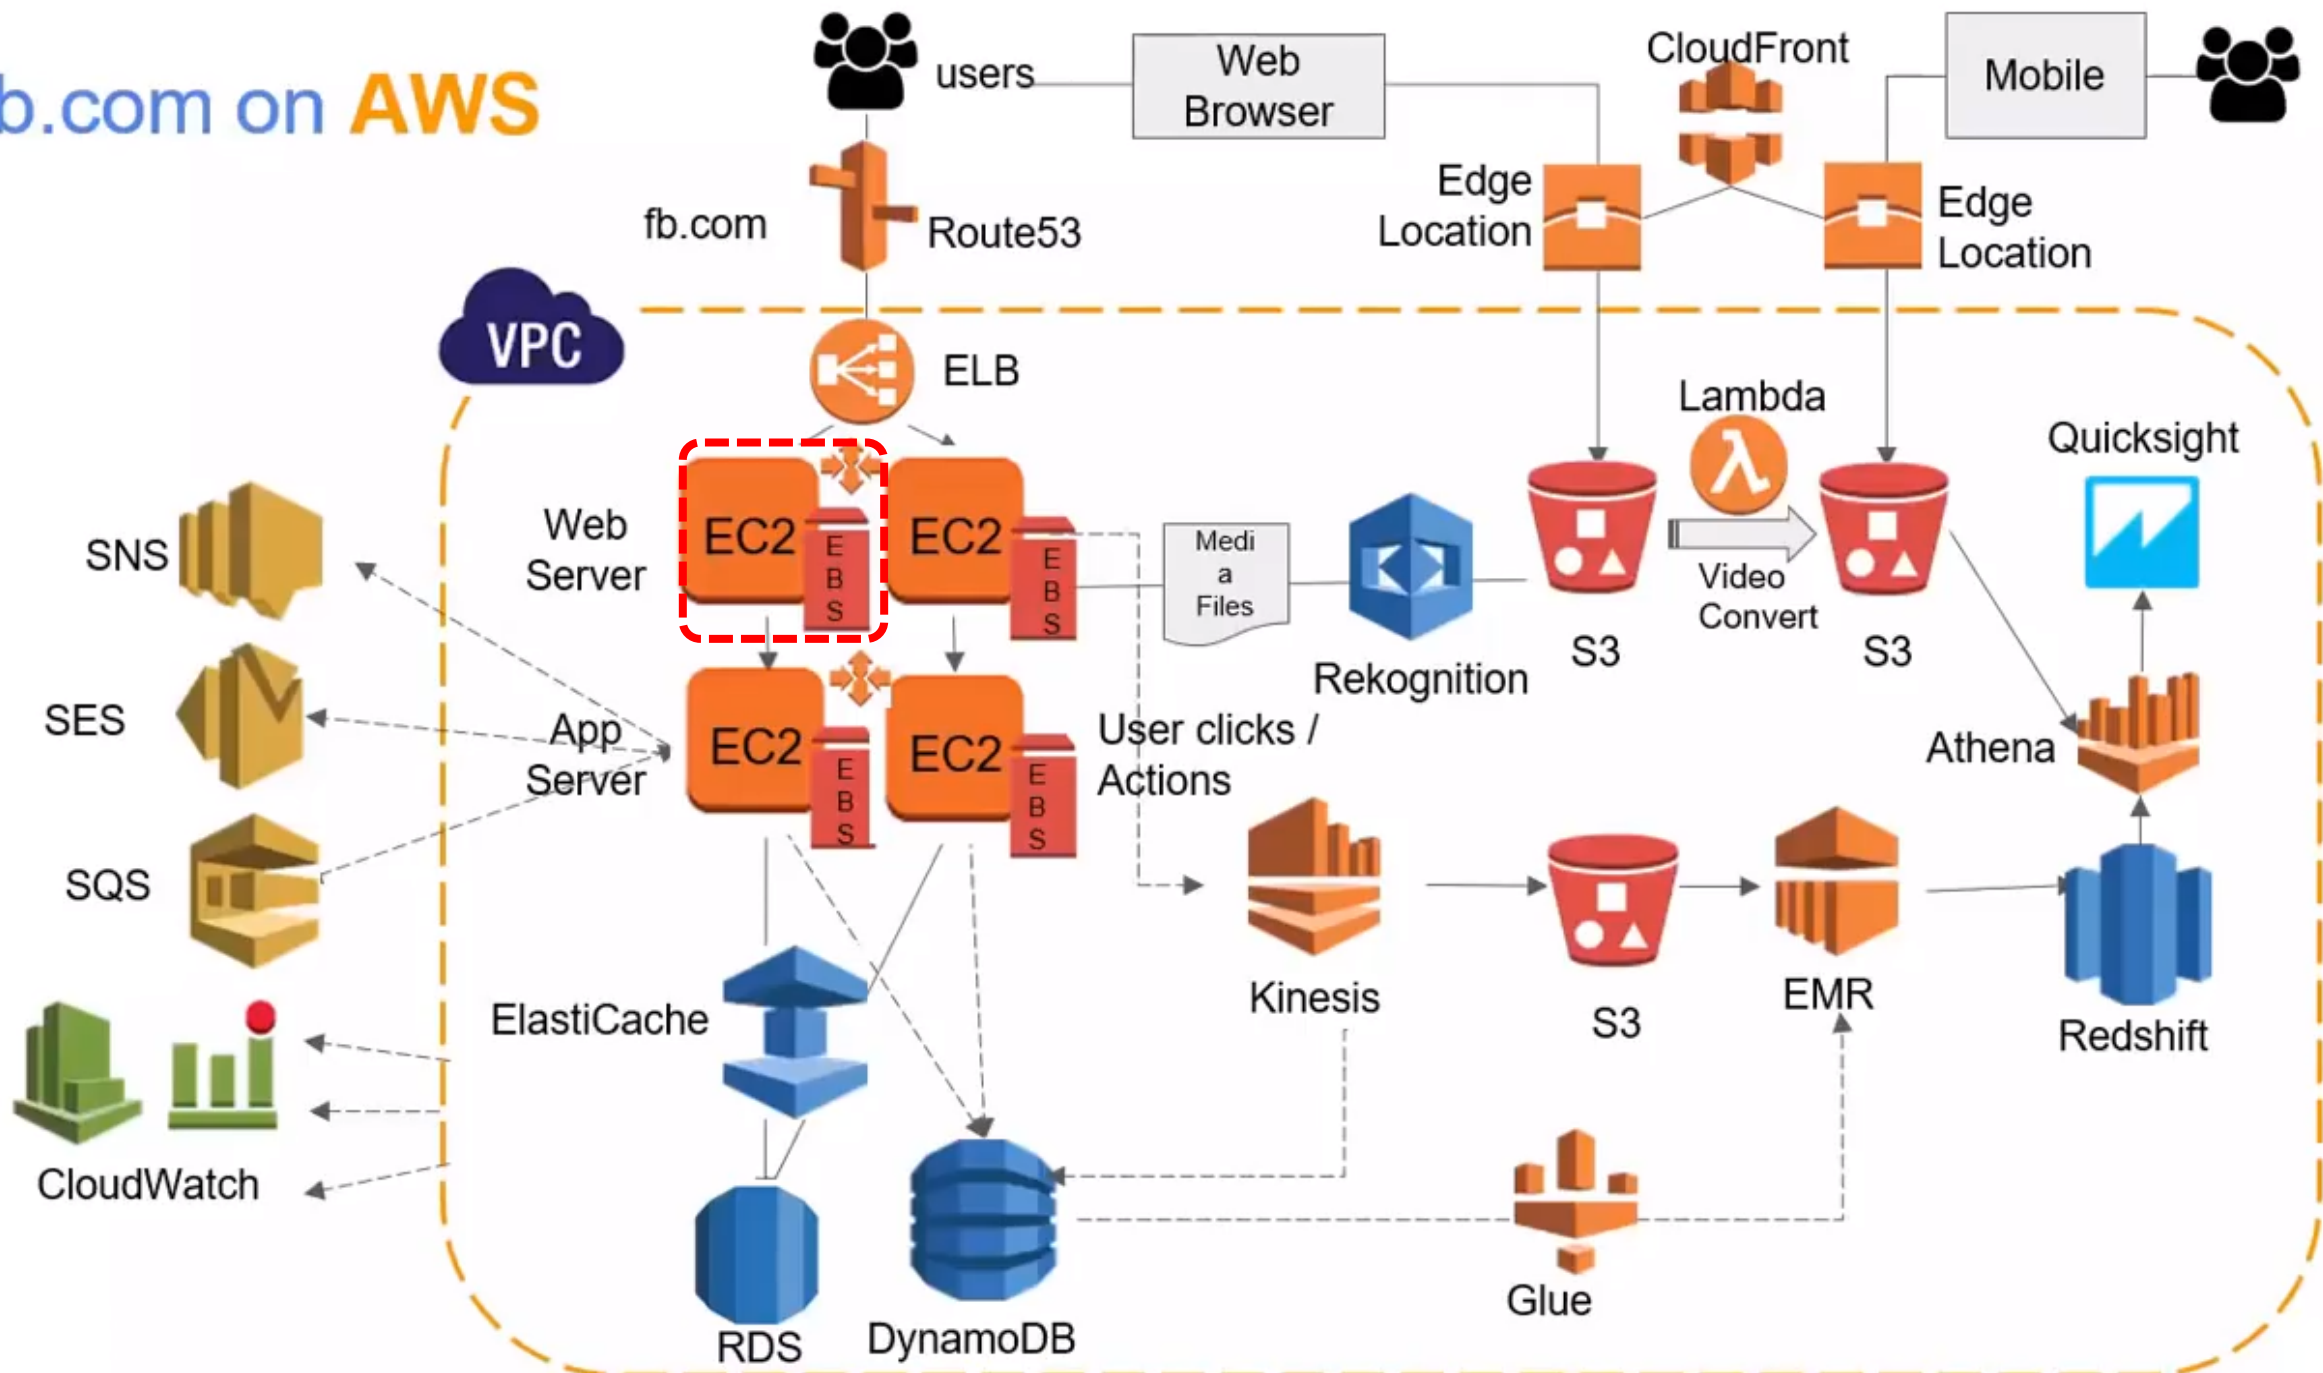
b.com on AWS

users

Web Browser

CloudFront

Mobile

fb.com

Route53

Edge Location

Edge Location

VPC

ELB

Lambda

Quicksight

Web Server

EC2
E
B
S

EC2
E
B
S

Medi
a
Files

Rekognition

S3

Video Convert

S3

SNS

SES

App Server

EC2
E
B
S

EC2
E
B
S

User clicks / Actions

Athena

SQS

Kinesis

S3

EMR

Redshift

ElastiCache

CloudWatch

RDS

DynamoDB

Glue